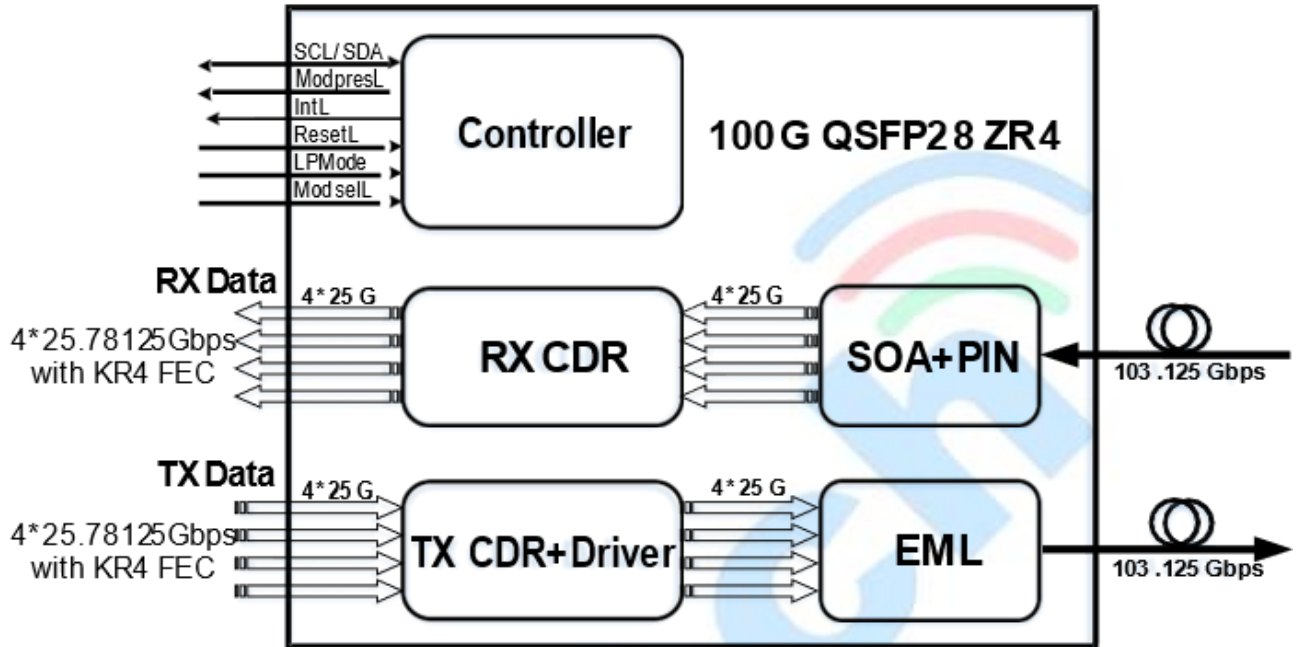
SCL/ SDA
ModpresL
IntL
ResetL
LPMode
Mod selL

Controller

100 G QSFP2 8 ZR4

RX Data
4*25.78125Gbps
with KR4 FEC

4* 25 G

RX CDR

4* 25 G

SOA+PIN

103 .125 Gbps

TX Data
4*25.78125Gbps
with KR4 FEC

4* 25 G

TX CDR+Driver

4* 25 G

EML

103 .125 Gbps